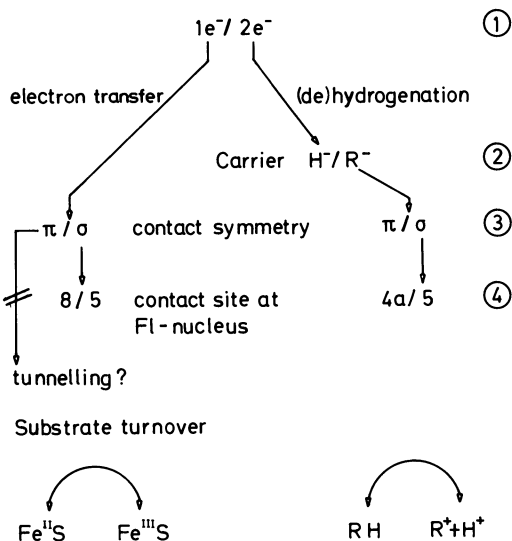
$1e^- / 2e^-$ ①

electron transfer

(de)hydrogenation

Carrier $H^- / R^-$ ②

$\pi / \sigma$ contact symmetry $\pi / \sigma$ ③

8 / 5 contact site at Fl-nucleus 4a / 5 ④

tunnelling?

Substrate turnover

$Fe^{II}S$ $Fe^{III}S$

RH $R^+ + H^+$